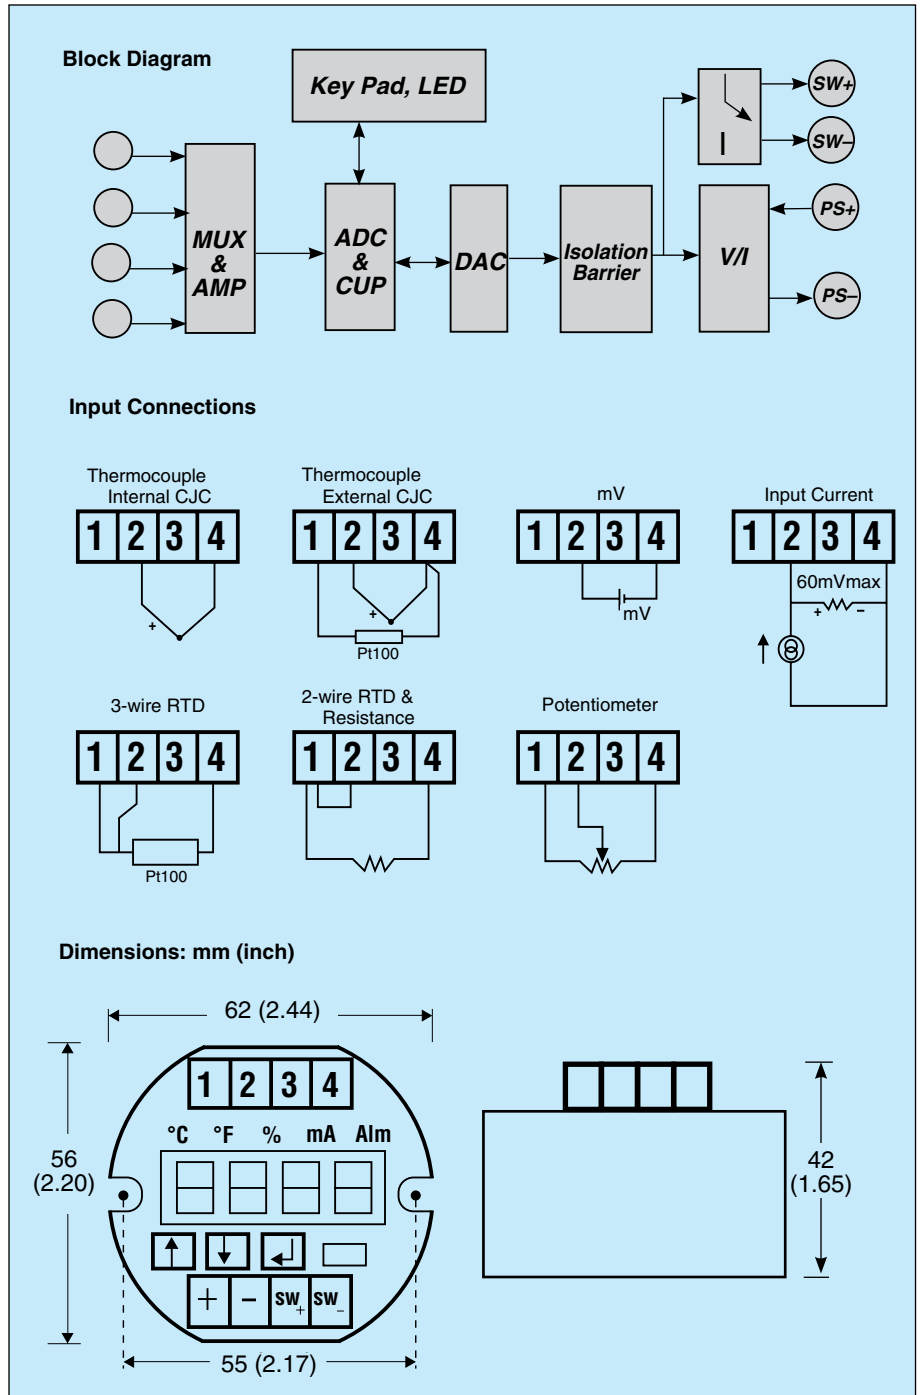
Block Diagram

Key Pad, LED

SW+

SW–

MUX & AMP

ADC & CUP

DAC

Isolation Barrier

V/I

PS+

PS–

Input Connections

Thermocouple Internal CJC

1 2 3 4

+

Thermocouple External CJC

1 2 3 4

+

Pt100

mV

1 2 3 4

mV

Input Current

1 2 3 4

60mVmax

+ –

3-wire RTD

1 2 3 4

Pt100

2-wire RTD & Resistance

1 2 3 4

Potentiometer

1 2 3 4

Dimensions: mm (inch)

62 (2.44)

56 (2.20)

1 2 3 4

°C °F % mA Alm

+ – SW+ SW–

55 (2.17)

42 (1.65)